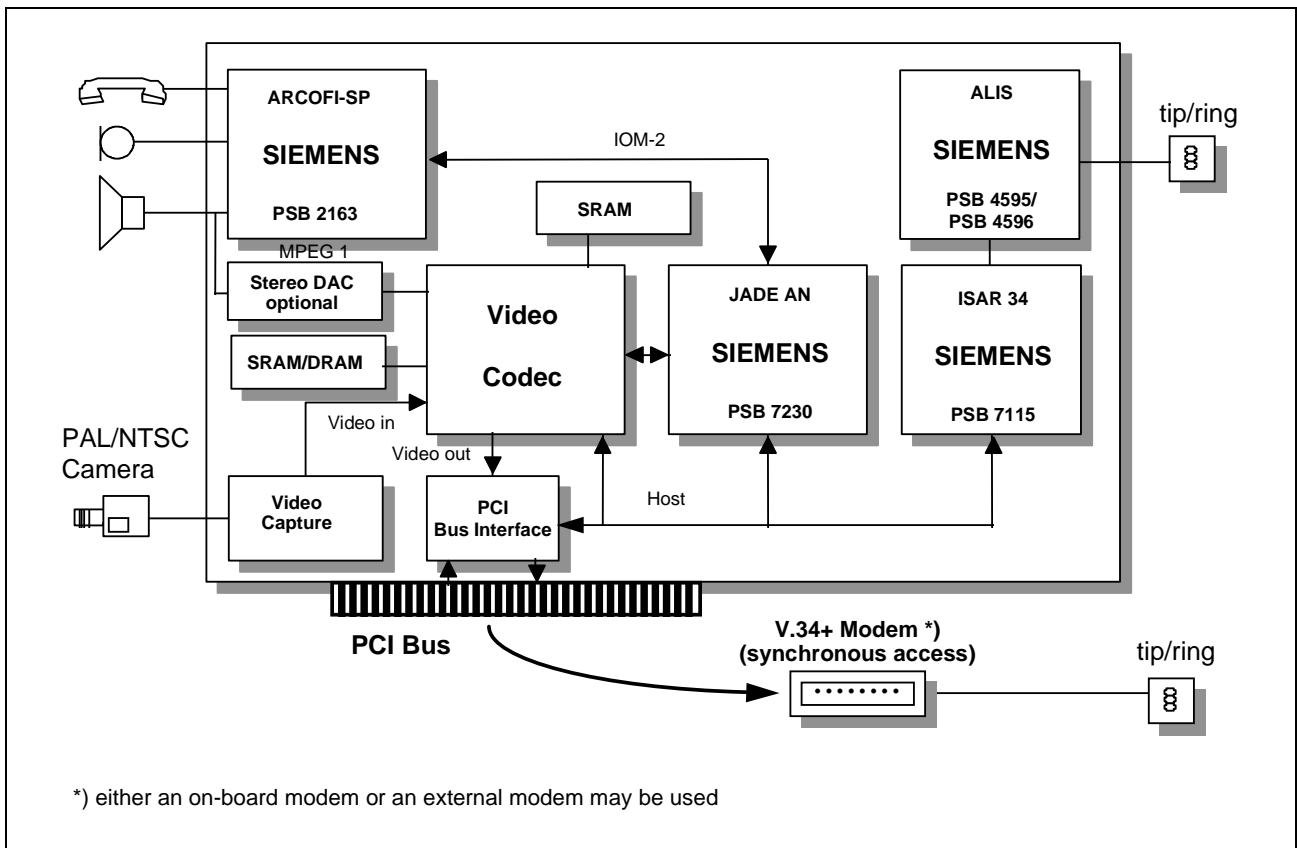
ARCOFI-SP

SIEMENS

PSB 2163

IOM-2

ALIS

SIEMENS

PSB 4595/
PSB 4596

tip/ring

SRAM

MPEG 1

Stereo DAC optional

Video

Codec

JADE AN

SIEMENS

PSB 7230

ISAR 34

SIEMENS

PSB 7115

SRAM/DRAM

Video in

PAL/NTSC
Camera

Video out

Video Capture

PCI
Bus Interface

Host

PCI Bus

V.34+ Modem *)
(synchronous access)

tip/ring

*) either an on-board modem or an external modem may be used